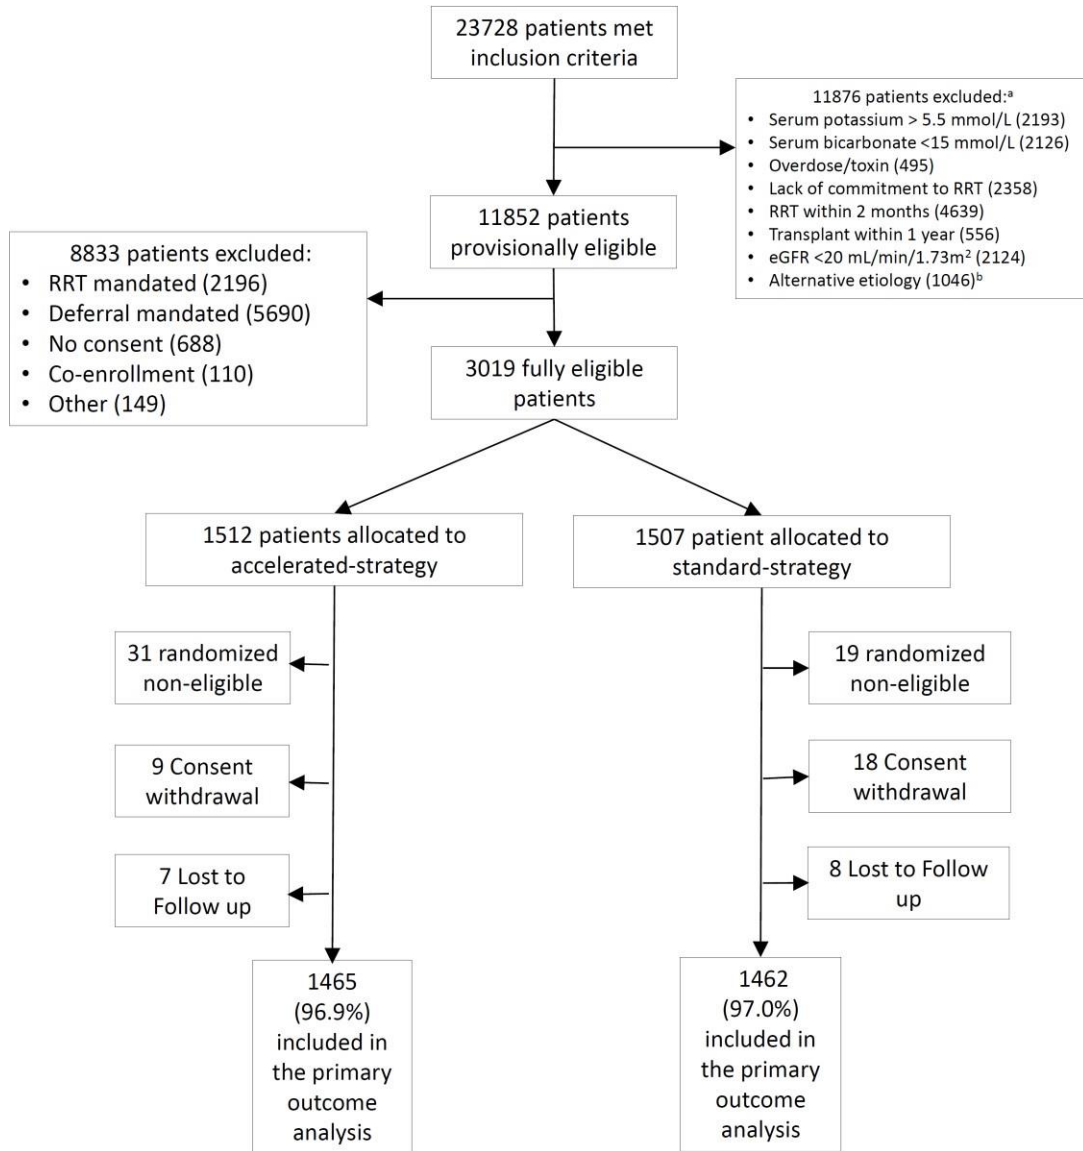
23728 patients met inclusion criteria

11876 patients excluded:$^{a}$
• Serum potassium > 5.5 mmol/L (2193)
• Serum bicarbonate <15 mmol/L (2126)
• Overdose/toxin (495)
• Lack of commitment to RRT (2358)
• RRT within 2 months (4639)
• Transplant within 1 year (556)
• eGFR <20 mL/min/1.73m$^{2}$ (2124)
• Alternative etiology (1046)$^{b}$

11852 patients provisionally eligible

8833 patients excluded:
• RRT mandated (2196)
• Deferral mandated (5690)
• No consent (688)
• Co-enrollment (110)
• Other (149)

3019 fully eligible patients

1512 patients allocated to accelerated-strategy

1507 patient allocated to standard-strategy

31 randomized non-eligible

9 Consent withdrawal

7 Lost to Follow up

19 randomized non-eligible

18 Consent withdrawal

8 Lost to Follow up

1465 (96.9%) included in the primary outcome analysis

1462 (97.0%) included in the primary outcome analysis